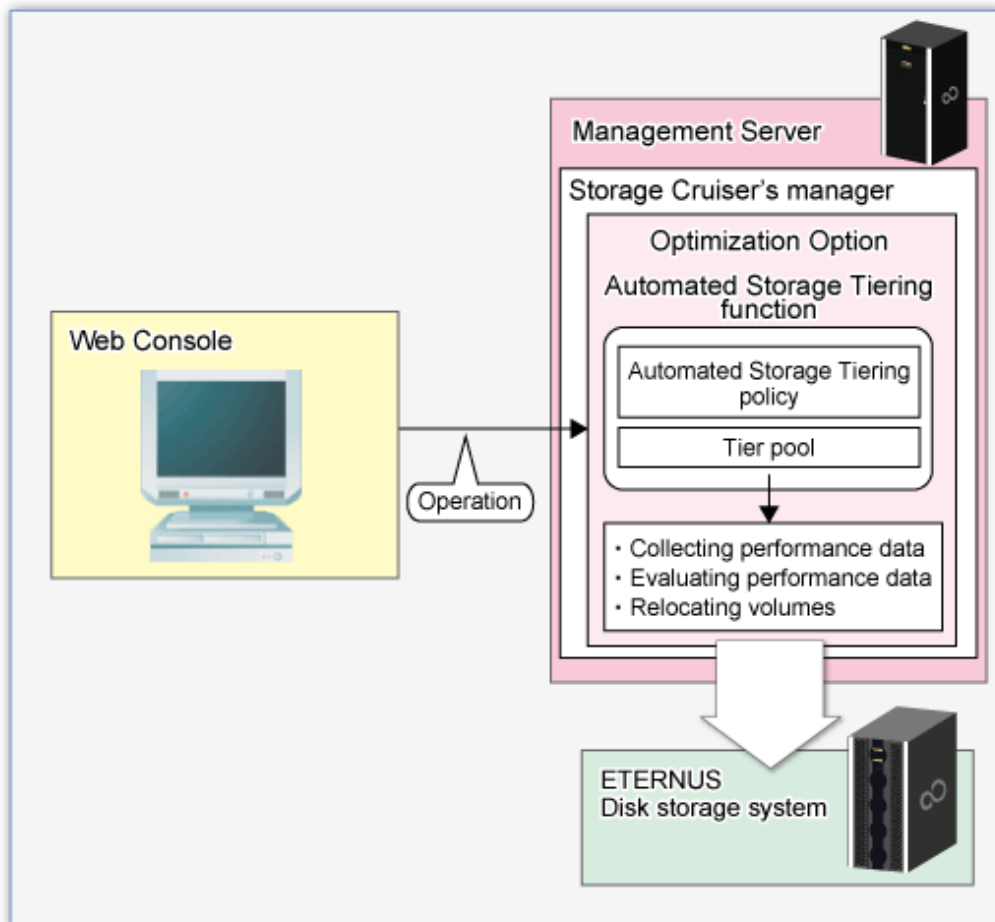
Management Server

Storage Cruiser's manager

Optimization Option

Automated Storage Tiering function

Automated Storage Tiering policy

Tier pool

Web Console

Operation

・Collecting performance data
・Evaluating performance data
・Relocating volumes

ETERNUS
Disk storage system